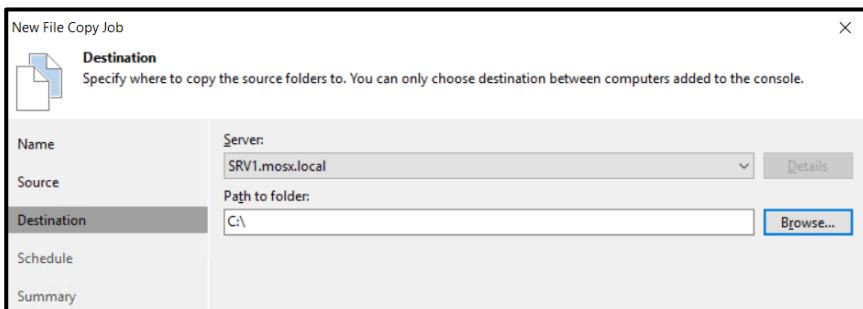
New File Copy Job

×

Destination

Specify where to copy the source folders to. You can only choose destination between computers added to the console.

Name

Source

Destination

Schedule

Summary

Server:

SRV1.mosx.local

Details

Path to folder:

C:\

Browse...